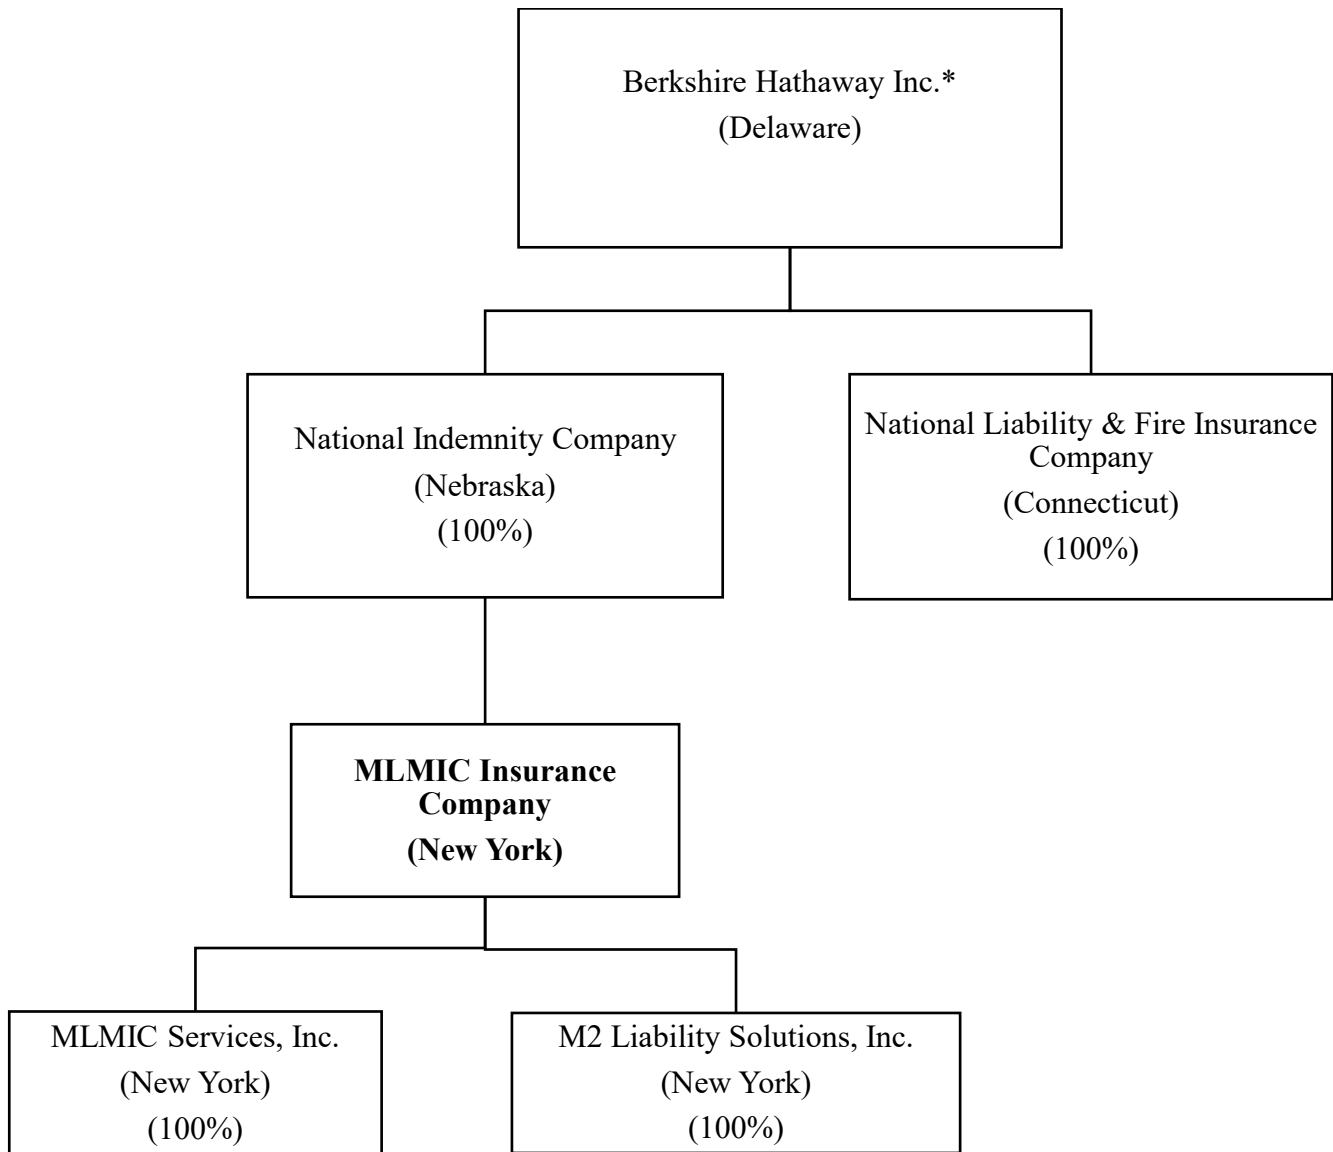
Berkshire Hathaway Inc.*
(Delaware)

National Indemnity Company
(Nebraska)
(100%)

National Liability & Fire Insurance Company
(Connecticut)
(100%)

**MLMIC Insurance Company**
**(New York)**

MLMIC Services, Inc.
(New York)
(100%)

M2 Liability Solutions, Inc.
(New York)
(100%)